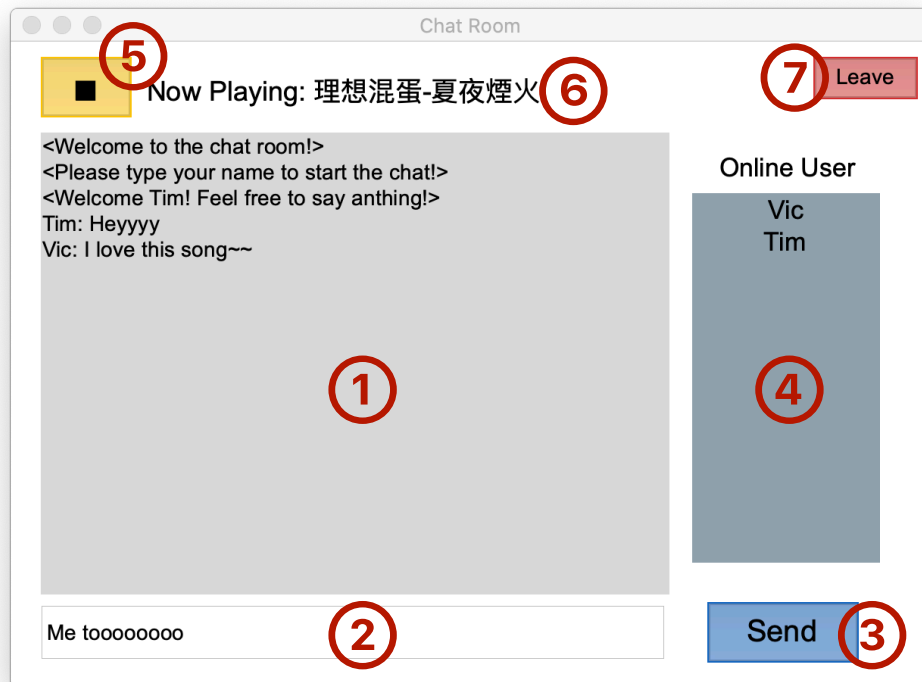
Chat Room

■ 5 Now Playing: 理想混蛋-夏夜煙火 6

7 Leave

<Welcome to the chat room!>
<Please type your name to start the chat!>
<Welcome Tim! Feel free to say anthing!>
Tim: Heyyyy
Vic: I love this song~~

1

Online User

Vic
Tim

4

Me toooooooo

2

Send 3